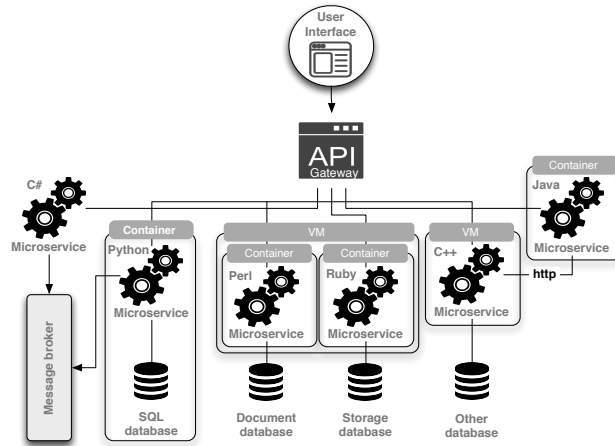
User Interface

API
Gateway

C#
Microservice

Message broker

Container
Python
Microservice
SQL database

VM
Container
Perl
Microservice
Container
Ruby
Microservice

Document database

Storage database

VM
C++
Microservice
Other database

http

Container
Java
Microservice